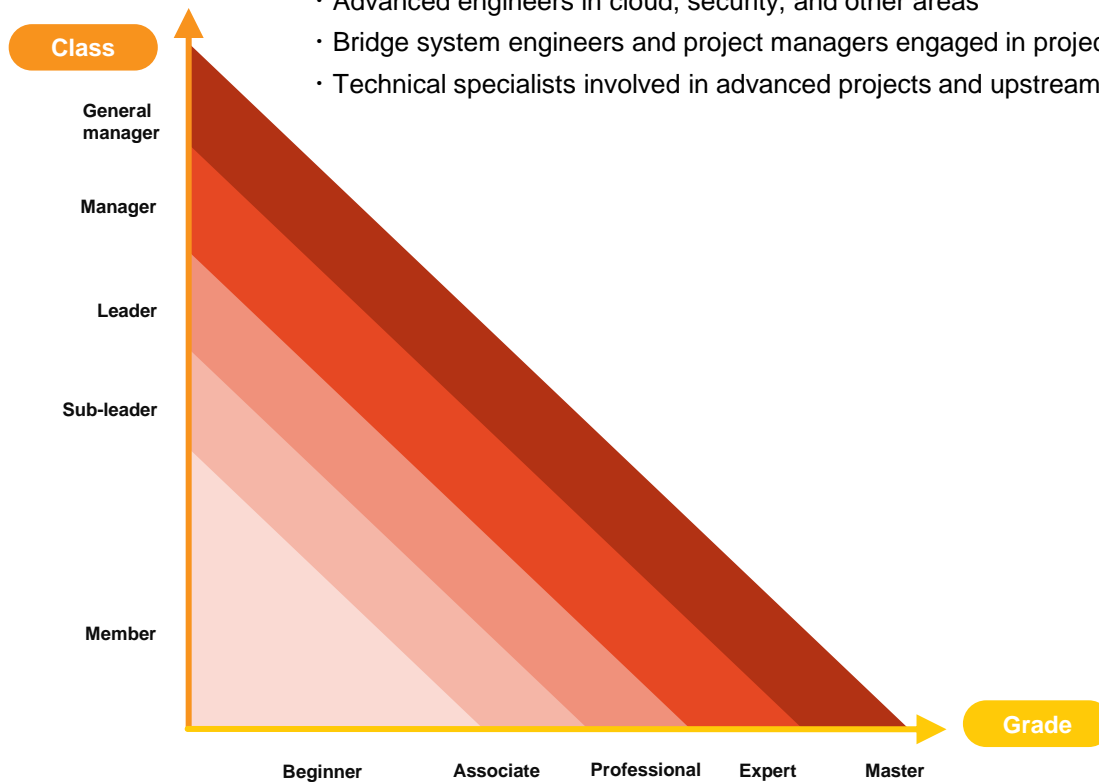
・Advanced engineers in cloud, security, and other areas
・Bridge system engineers and project managers engaged in projec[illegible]
・Technical specialists involved in advanced projects and upstream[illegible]

Class

General manager

Manager

Leader

Sub-leader

Member

Grade

Beginner

Associate

Professional

Expert

Master